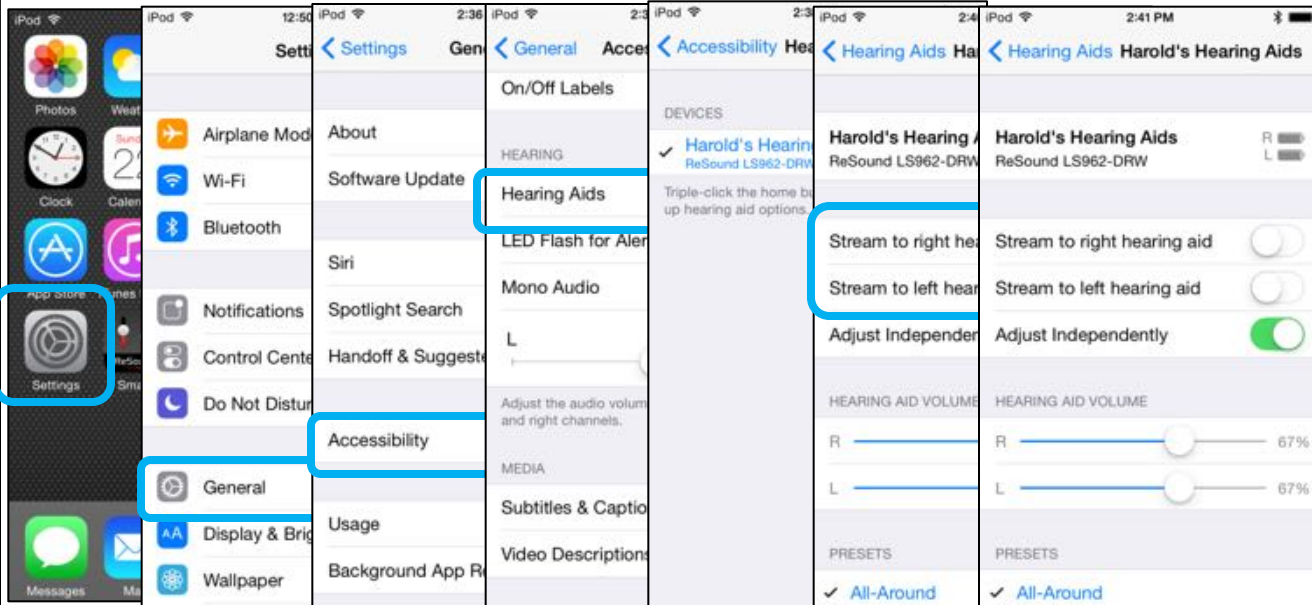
iPod

Photos
Weat
Clock
Sunday 22
Calen
App Store
iTunes S
Settings
Sma
Messages
Ma

iPod 12:50
Setti

Airplane Mod
Wi-Fi
Bluetooth
Notifications
Control Cente
Do Not Distur
General
Display & Brig
Wallpaper

iPod 2:36
Settings Gen

About
Software Update
Siri
Spotlight Search
Handoff & Suggeste
Accessibility
Usage
Background App R

iPod 2:3
General Acces

On/Off Labels
HEARING
Hearing Aids
LED Flash for Aler
Mono Audio
L
Adjust the audio volum and right channels.
MEDIA
Subtitles & Captio
Video Descriptions

iPod 2:3
Accessibility Hea

DEVICES
Harold's Hearin
ReSound LS962-DRW
Triple-click the home bu up hearing aid options.

iPod 2:4
Hearing Aids Ha

Harold's Hearing A
ReSound LS962-DRW
Stream to right hea
Stream to left hear
Adjust Independen
HEARING AID VOLUME
R
L
PRESETS
All-Around

iPod 2:41 PM
Hearing Aids Harold's Hearing Aids

Harold's Hearing Aids
ReSound LS962-DRW
R
L
Stream to right hearing aid
Stream to left hearing aid
Adjust Independently
HEARING AID VOLUME
R 67%
L 67%
PRESETS
All-Around